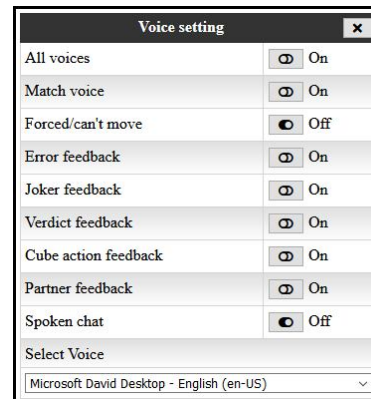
Voice setting ×

| | |
|---|---|
| All voices | On |
| Match voice | On |
| Forced/can't move | Off |
| Error feedback | On |
| Joker feedback | On |
| Verdict feedback | On |
| Cube action feedback | On |
| Partner feedback | On |
| Spoken chat | Off |

Select Voice

Microsoft David Desktop - English (en-US)